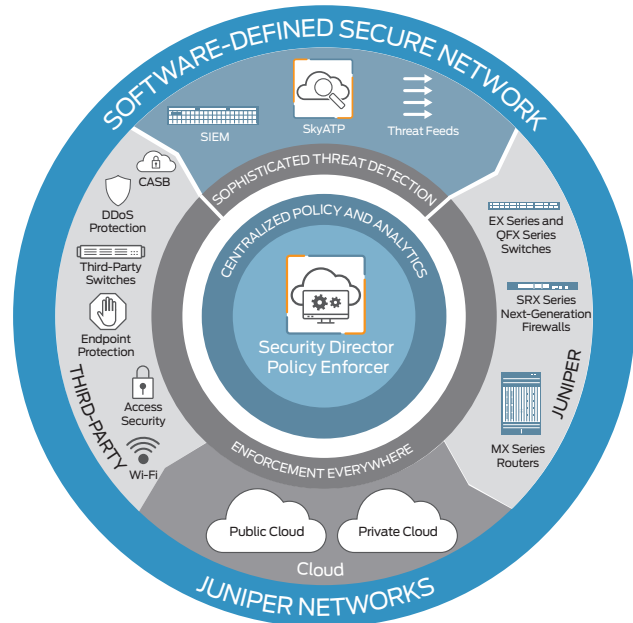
SOFTWARE-DEFINED SECURE NETWORK

SIEM

SkyATP

Threat Feeds

SOPHISTICATED THREAT DETECTION

CASB

DDoS Protection

Third-Party Switches

Endpoint Protection

Access Security

Wi-Fi

THIRD-PARTY

EX Series and QFX Series Switches

SRX Series Next-Generation Firewalls

JUNIPER

MX Series Routers

CENTRALIZED POLICY AND ANALYTICS

Security Director Policy Enforcer

ENFORCEMENT EVERYWHERE

Public Cloud

Private Cloud

Cloud

JUNIPER NETWORKS